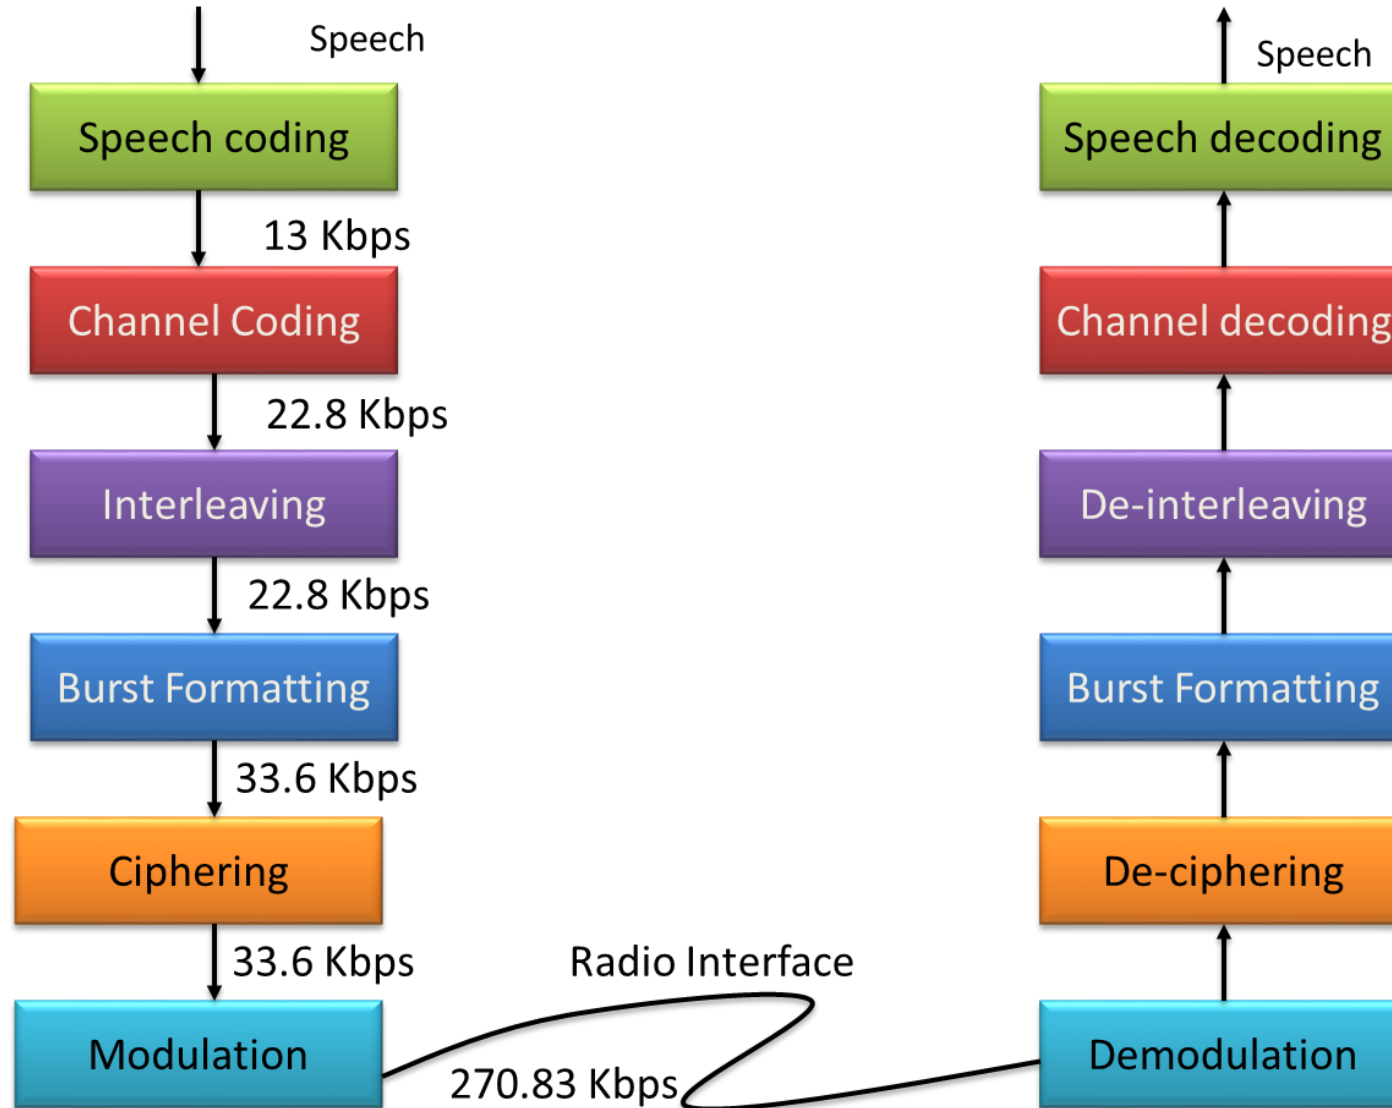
Speech

Speech coding

13 Kbps

Channel Coding

22.8 Kbps

Interleaving

22.8 Kbps

Burst Formatting

33.6 Kbps

Ciphering

33.6 Kbps

Modulation

Radio Interface

270.83 Kbps

Speech

Speech decoding

Channel decoding

De-interleaving

Burst Formatting

De-ciphering

Demodulation